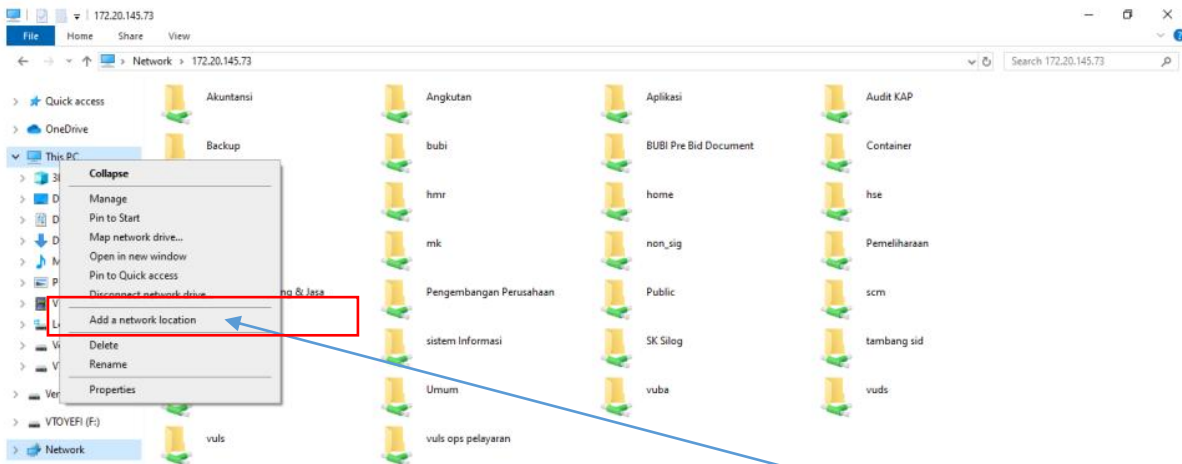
172.20.145.73

File Home Share View

Network > 172.20.145.73

Search 172.20.145.73

Quick access
OneDrive
This PC
3I
D
D
D
M
P
V
Lo
V
V
Ver
VTOYEFI (F:)
Network

Collapse
Manage
Pin to Start
Map network drive...
Open in new window
Pin to Quick access
Disconnect network drive
Add a network location
Delete
Rename
Properties

Akuntansi
Angkutan
Aplikasi
Audit KAP
Backup
bubi
BUBI Pre Bid Document
Container
hmr
home
hse
mk
non_sig
Pemeliharaan
ng & Jasa
Pengembangan Perusahaan
Public
scm
sistem Informasi
SK Silog
tambang sid
Umum
vuba
vuds
vuls
vuls ops pelayaran